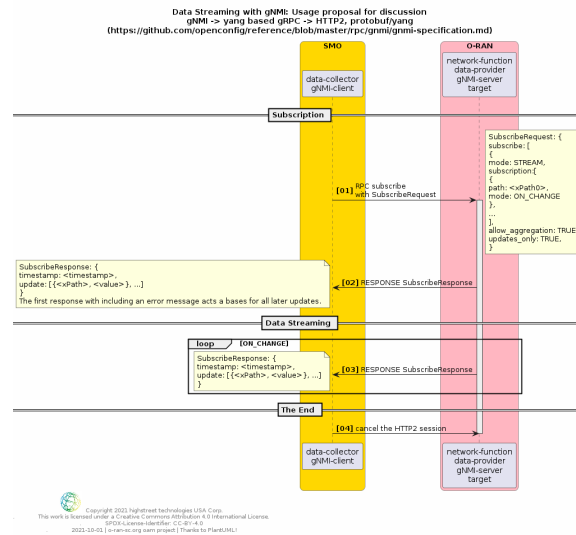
Data Streaming with gNMI: Usage proposal for discussion
gNMI -> yang based gRPC -> HTTP2, protobuf/yang
(https://github.com/openconfig/reference/blob/master/rpc/gnmi/gnmi-specification.md)

SMO

O-RAN

data-collector
gNMI-client

network-function
data-provider
gNMI-server
target

Subscription

SubscribeRequest: {
subscribe: [
{
mode: STREAM,
subscription:{
{
path: <xPath0>,
mode: ON_CHANGE
},
...
],
allow_aggregation: TRUE
updates_only: TRUE,
}

[01] RPC subscribe
with SubscribeRequest

SubscribeResponse: {
timestamp: <timestamp>,
update: [{<xPath>, <value>}, ...]
}
The first response with including an error message acts a bases for all later updates.

[02] RESPONSE SubscribeResponse

Data Streaming

loop [ON_CHANGE]

SubscribeResponse: {
timestamp: <timestamp>,
update: [{<xPath>, <value>}, ...]
}

[03] RESPONSE SubscribeResponse

The End

[04] cancel the HTTP2 session

data-collector
gNMI-client

network-function
data-provider
gNMI-server
target

Copyright 2021 highstreet technologies USA Corp.
This work is licensed under a Creative Commons Attribution 4.0 International License.
SPDX-License-Identifier: CC-BY-4.0
2021-10-01 | o-ran-sc.org oam project | Thanks to PlantUML!